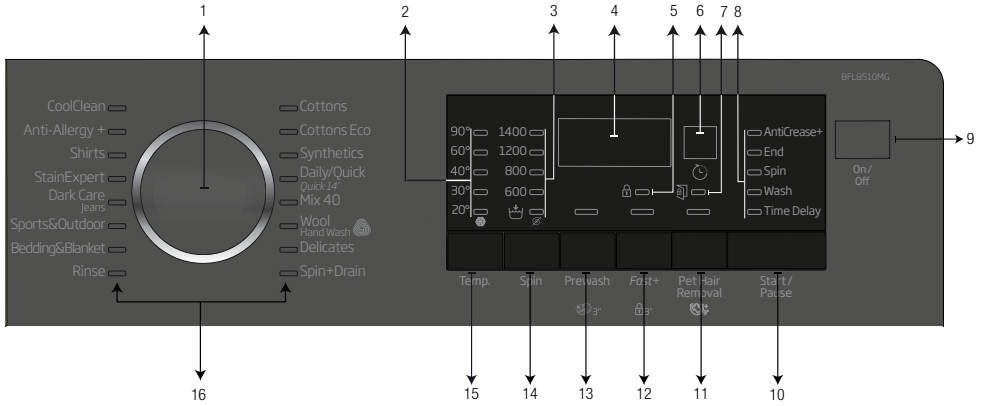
1
2
3
4
5
6
7
8

BFL8510MG

CoolClean
Anti-Allergy +
Shirts
StainExpert
Dark Care
Jeans
Sports&Outdoor
Bedding&Blanket
Rinse

Cottons
Cottons Eco
Synthetics
Daily/Quick
Quick 14'
Mix 40
Wool
Hand Wash
Delicates
Spin+Drain

90°
60°
40°
30°
20°

1400
1200
800
600

AntiCrease+
End
Spin
Wash
Time Delay

On / Off

9

Temp.
Spin
Prewash
Fast+
Pet Hair Removal
Start / Pause

3"
3"

15
14
13
12
11
10

16